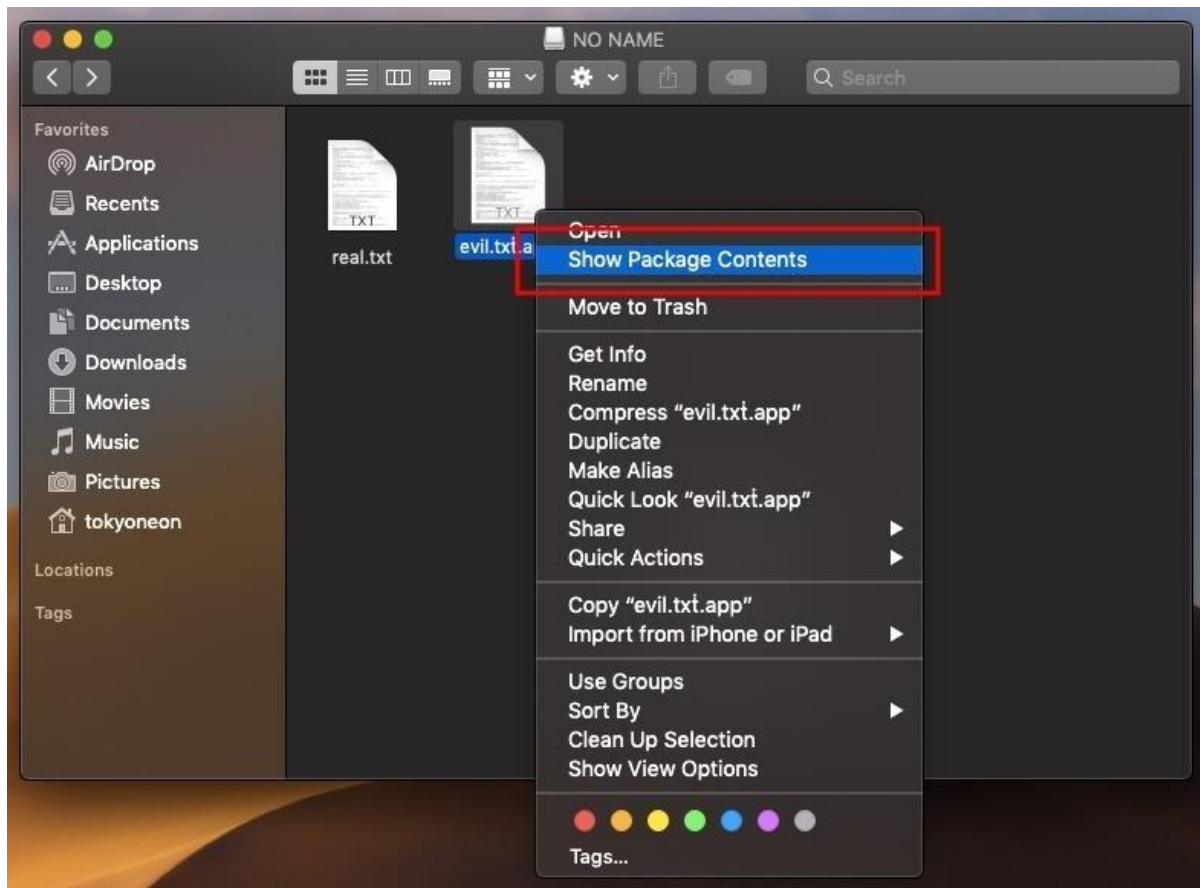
NO NAME

Search

Favorites
AirDrop
Recents
Applications
Desktop
Documents
Downloads
Movies
Music
Pictures
tokyoneon

Locations

Tags

TXT
real.txt

TXT
evil.txt.a

Open
Show Package Contents
Move to Trash
Get Info
Rename
Compress “evil.txṫ.app”
Duplicate
Make Alias
Quick Look “evil.txṫ.app”
Share
Quick Actions
Copy “evil.txṫ.app”
Import from iPhone or iPad
Use Groups
Sort By
Clean Up Selection
Show View Options
Tags...